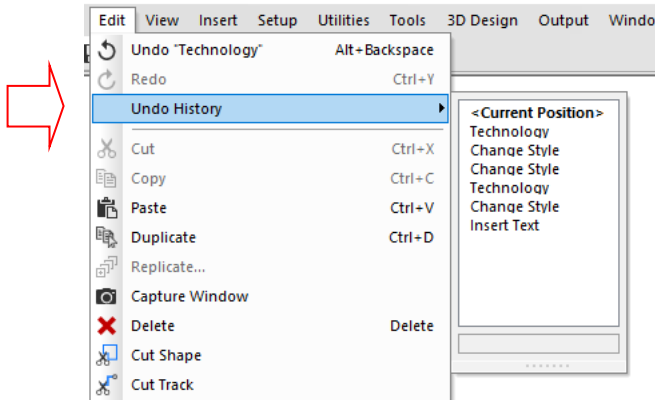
Edit View Insert Setup Utilities Tools 3D Design Output Windo

Undo "Technology" Alt+Backspace
Redo Ctrl+Y
Undo History
Cut Ctrl+X
Copy Ctrl+C
Paste Ctrl+V
Duplicate Ctrl+D
Replicate...
Capture Window
Delete Delete
Cut Shape
Cut Track

<Current Position>
Technology
Change Style
Change Style
Technology
Change Style
Insert Text